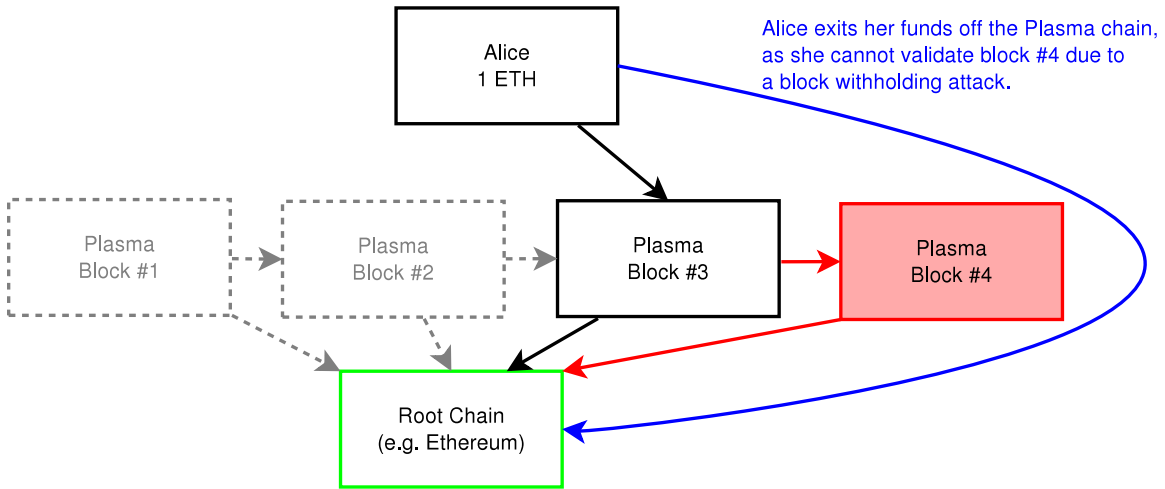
Alice
1 ETH

Alice exits her funds off the Plasma chain, as she cannot validate block #4 due to a block withholding attack.

Plasma
Block #1

Plasma
Block #2

Plasma
Block #3

Plasma
Block #4

Root Chain
(e.g. Ethereum)